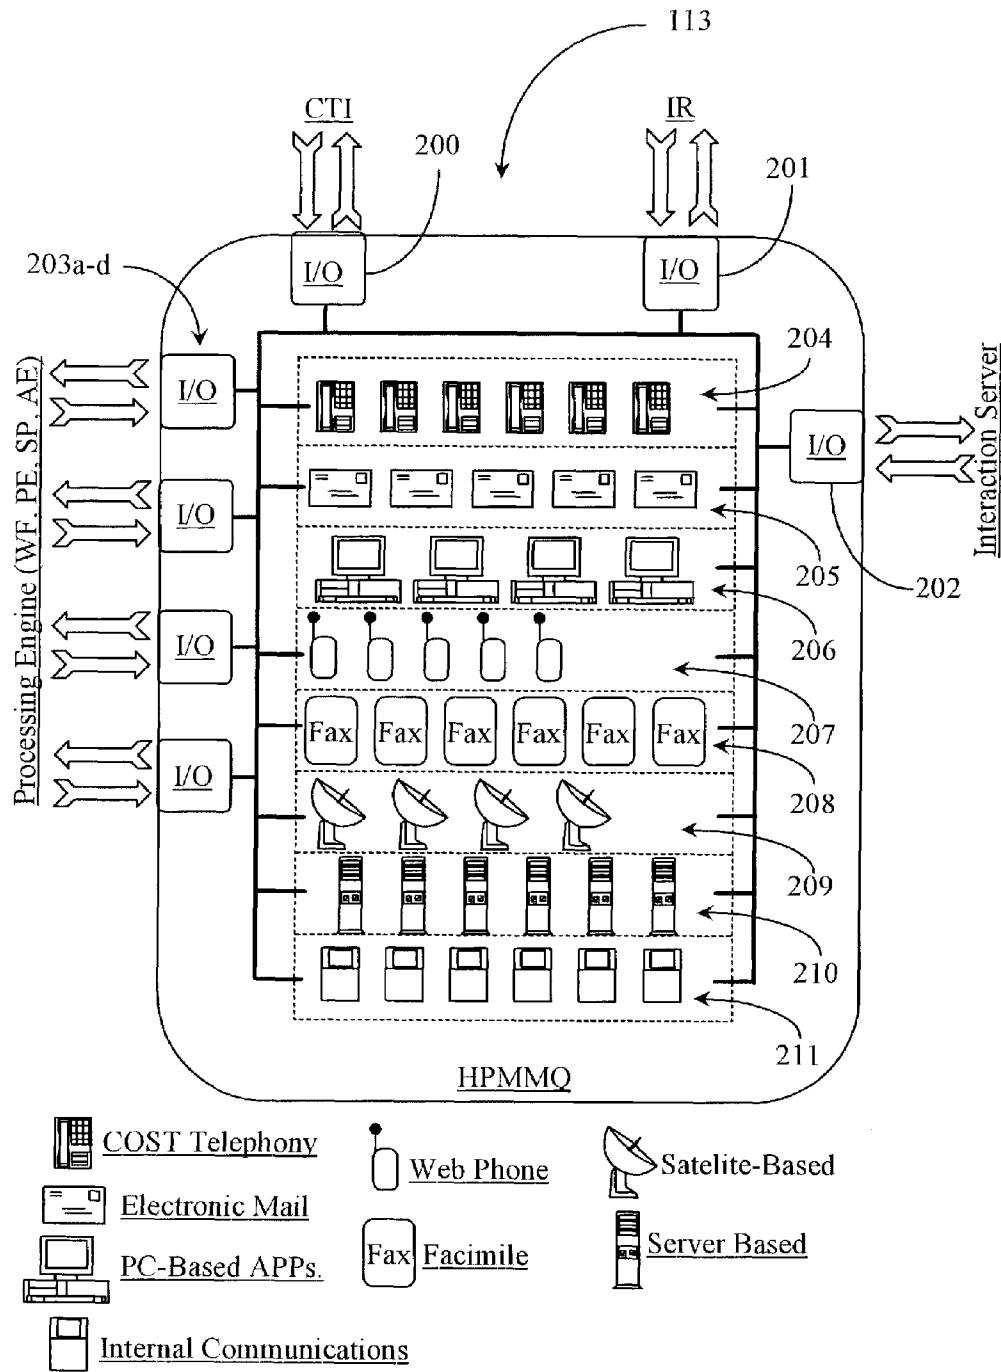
113

CTI

IR

200

201

I/O

I/O

203a-d

Processing Engine (WF, PE, SP, AE)

I/O

I/O

I/O

I/O

204

Interaction Server

I/O

205

202

206

207

Fax

Fax

Fax

Fax

Fax

Fax

208

209

210

211

HPMMQ

COST Telephony

Electronic Mail

PC-Based APPs.

Internal Communications

Web Phone

Fax Facimile

Satelite-Based

Server Based